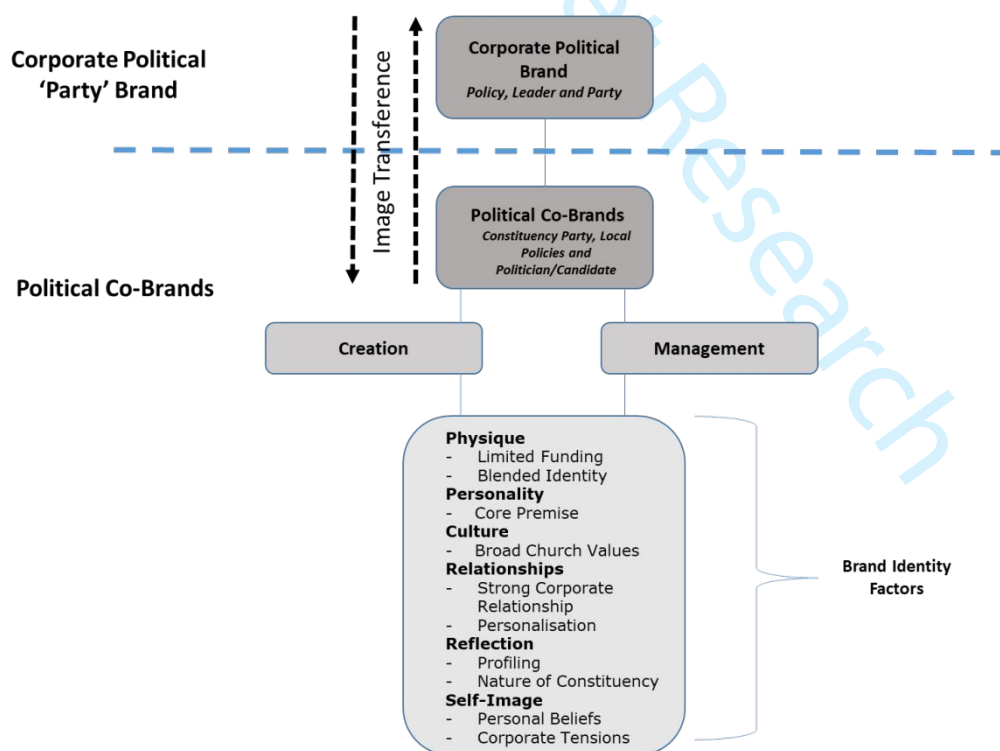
Corporate Political 'Party' Brand

Image Transference

Corporate Political Brand
Policy, Leader and Party

Political Co-Brands

Political Co-Brands
Constituency Party, Local Policies and Politician/Candidate

Creation

Management

Physique
- Limited Funding
- Blended Identity
Personality
- Core Premise
Culture
- Broad Church Values
Relationships
- Strong Corporate Relationship
- Personalisation
Reflection
- Profiling
- Nature of Constituency
Self-Image
- Personal Beliefs
- Corporate Tensions

Brand Identity Factors

Research